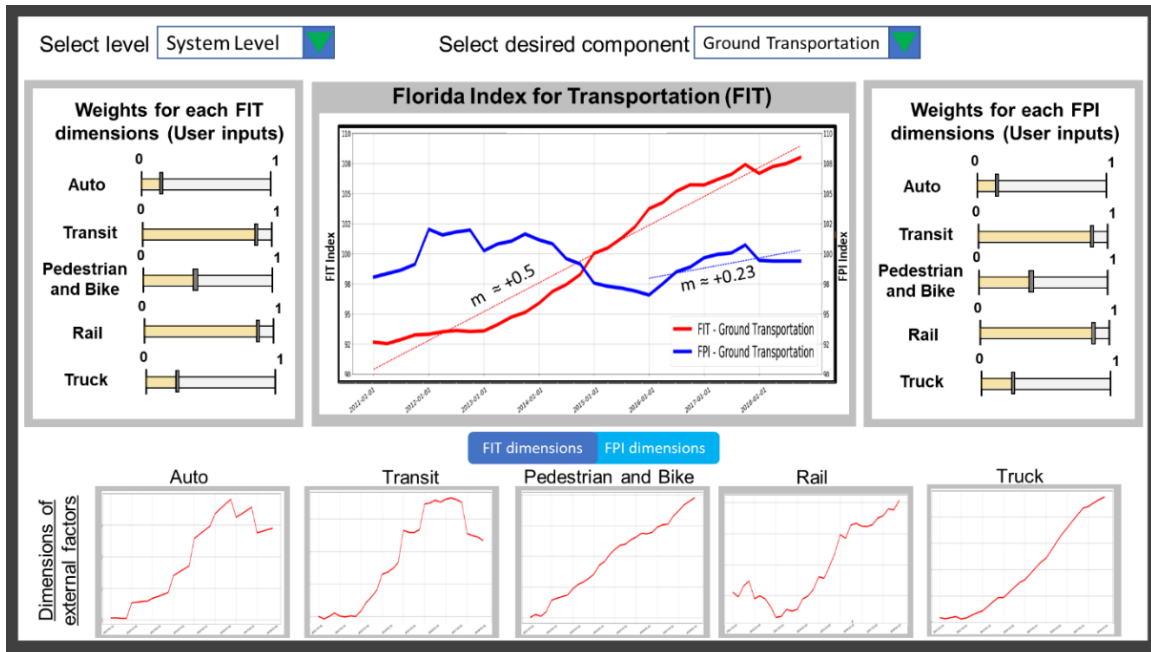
Select level System Level

Select desired component Ground Transportation

Weights for each FIT dimensions (User inputs)

Auto 0 1

Transit 0 1

Pedestrian and Bike 0 1

Rail 0 1

Truck 0 1

Florida Index for Transportation (FIT)

FIT Index

FPI Index

110 108 105 102 100 98 95 92 90

110 108 105 102 100 98 95 92 90

m ≈ +0.5

m ≈ +0.23

FIT - Ground Transportation

FPI - Ground Transportation

2011-01-01 2012-01-01 2013-01-01 2014-01-01 2015-01-01 2016-01-01 2017-01-01 2018-01-01

Weights for each FPI dimensions (User inputs)

Auto 0 1

Transit 0 1

Pedestrian and Bike 0 1

Rail 0 1

Truck 0 1

FIT dimensions FPI dimensions

Dimensions of external factors

Auto

Transit

Pedestrian and Bike

Rail

Truck